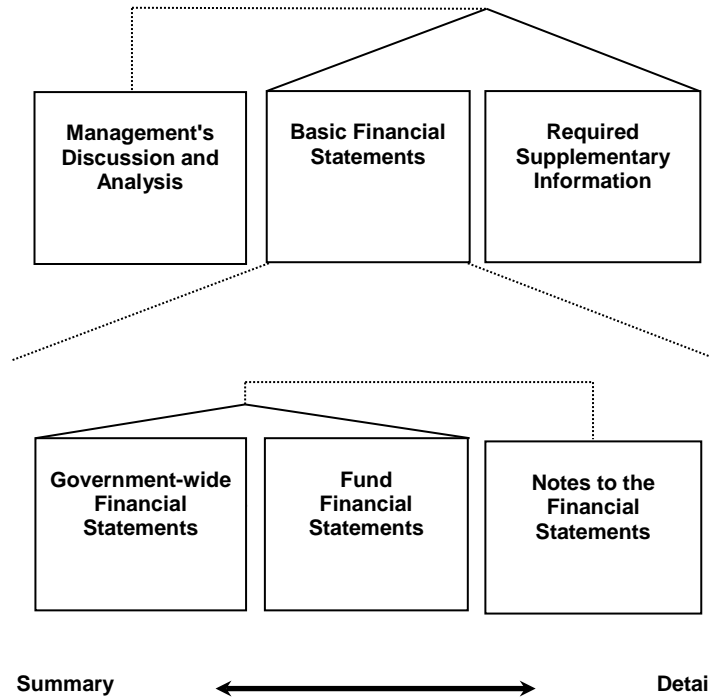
Management's Discussion and Analysis

Basic Financial Statements

Required Supplementary Information

Government-wide Financial Statements

Fund Financial Statements

Notes to the Financial Statements

Summary

Detai